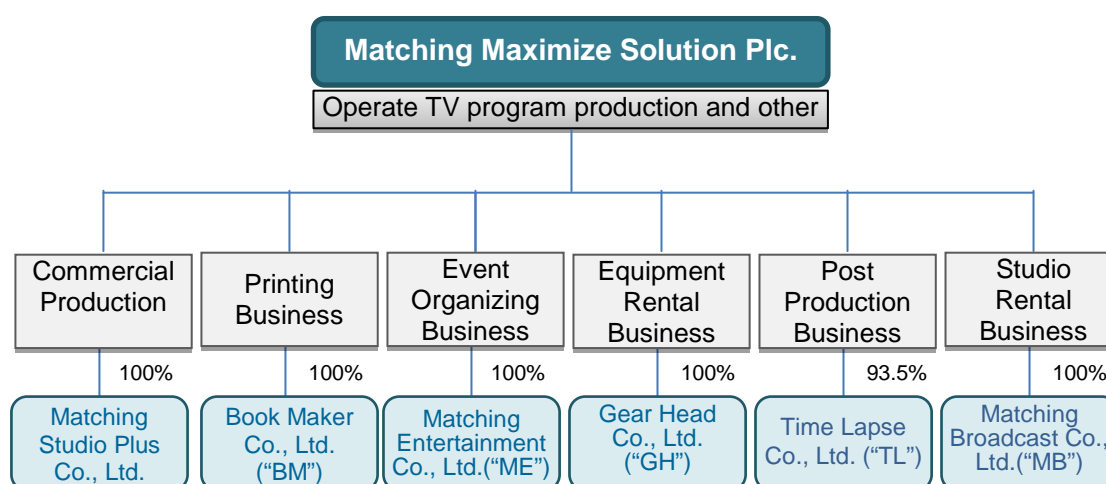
Matching Maximize Solution Plc.

Operate TV program production and other

Commercial Production

100%

Matching Studio Plus Co., Ltd.

Printing Business

100%

Book Maker Co., Ltd. (“BM”)

Event Organizing Business

100%

Matching Entertainment Co., Ltd.(“ME”)

Equipment Rental Business

100%

Gear Head Co., Ltd. (“GH”)

Post Production Business

93.5%

Time Lapse Co., Ltd. (“TL”)

Studio Rental Business

100%

Matching Broadcast Co., Ltd.(“MB”)